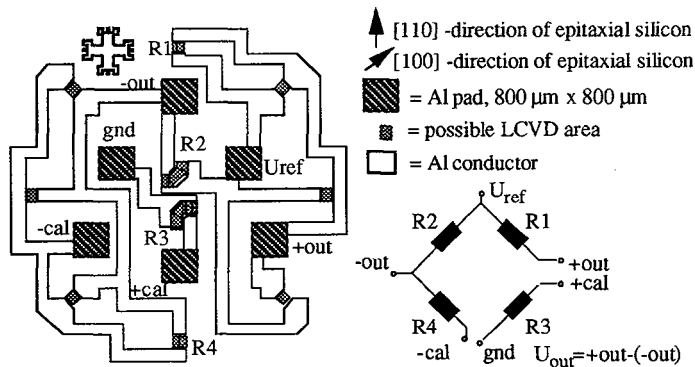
R1
-out
gnd
R2
Uref
-cal
R3
+out
+cal
R4

[110] -direction of epitaxial silicon
[100] -direction of epitaxial silicon
= Al pad, 800 µm x 800 µm
= possible LCVD area
= Al conductor

$U_{ref}$
R2
R1
-out
+out
+cal
R4
R3
-cal
gnd
$U_{out}$=+out-(-out)